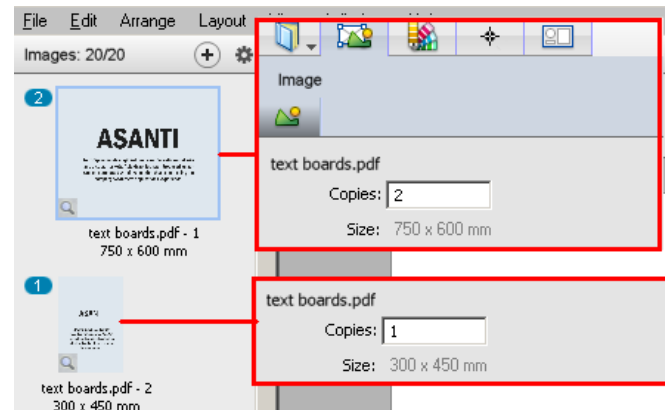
File Edit Arrange Layout

Images: 20/20

2

ASANTI

text boards.pdf - 1
750 x 600 mm

1

ASANTI

text boards.pdf - 2
300 x 450 mm

Image

text boards.pdf
Copies: 2
Size: 750 x 600 mm

text boards.pdf
Copies: 1
Size: 300 x 450 mm